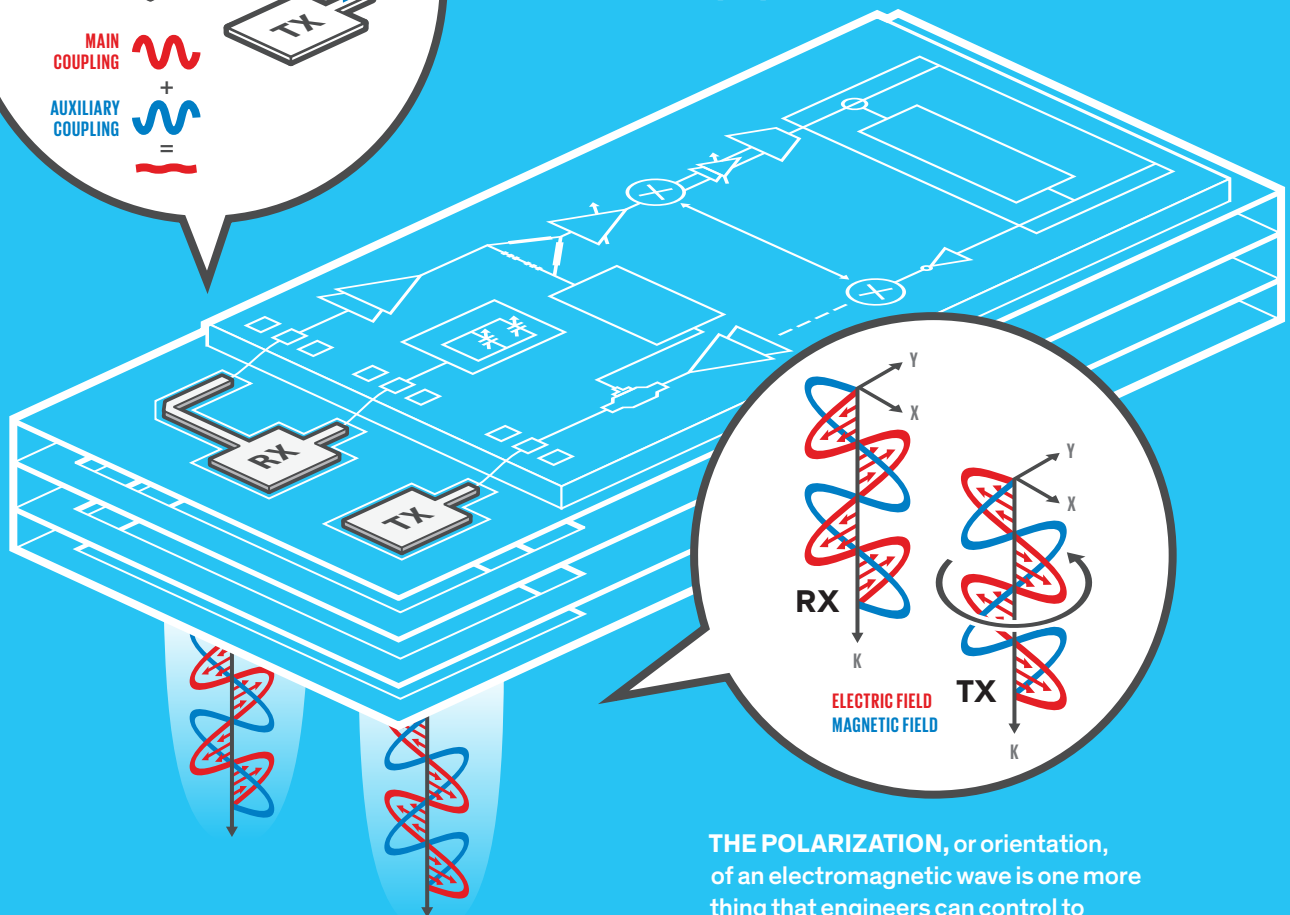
TX

MAIN COUPLING

+

AUXILIARY COUPLING

=

RX

TX

Y

X

Y

X

RX

K

TX

K

ELECTRIC FIELD
MAGNETIC FIELD

THE POLARIZATION, or orientation, of an electromagnetic wave is one more thing that engineers can control to